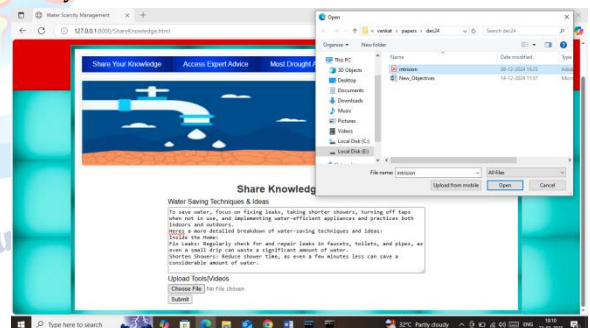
Water Scarcity Management
127.0.0.1:8000/ShareKnowledge.html

Share Your Knowledge | Access Expert Advice | Most Drought A

Open
« venkat › papers › dec24
Search dec24
Organize ▾ New folder
This PC
3D Objects
Desktop
Documents
Downloads
Music
Pictures
Videos
Local Disk (C:)
Local Disk (E:)
Name | Date modified | Type
mission | 06-12-2024 15:23
New_Objectives | 14-12-2024 11:37
File name: mission
All Files
Upload from mobile | Open | Cancel

Share Knowledg
Water Saving Techniques & Ideas
To save water, focus on fixing leaks, taking shorter showers, turning off taps when not in use, and implementing water-efficient appliances and practices both indoors and outdoors.
Here's a more detailed breakdown of water-saving techniques and ideas:
Inside the Home:
Fix Leaks: Regularly check for and repair leaks in faucets, toilets, and pipes, as even a small drip can waste a significant amount of water.
Shorten Showers: Reduce shower time, as even a few minutes less can save a considerable amount of water.
Upload Tools/Videos
Choose File No file chosen
Submit

Type here to search
32°C Partly cloudy ENG 19:10